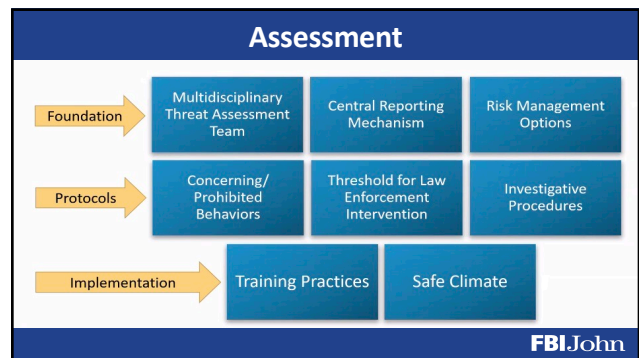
Assessment

Foundation

Multidisciplinary Threat Assessment Team

Central Reporting Mechanism

Risk Management Options

Protocols

Concerning/ Prohibited Behaviors

Threshold for Law Enforcement Intervention

Investigative Procedures

Implementation

Training Practices

Safe Climate

FBIJohn